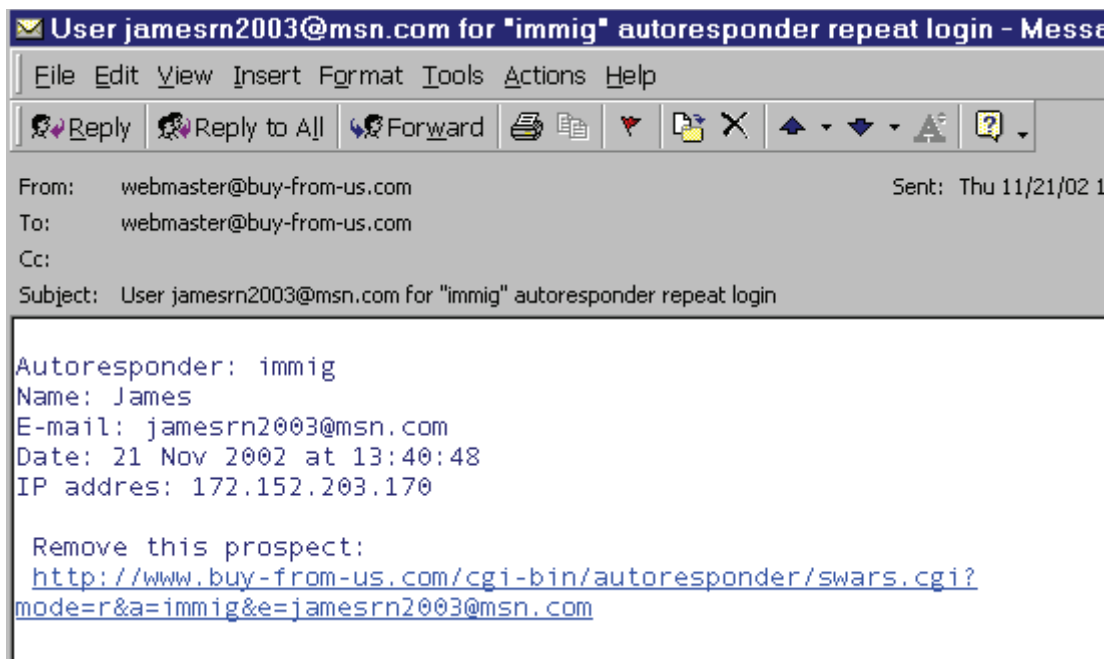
User jamesrn2003@msn.com for "immig" autoresponder repeat login - Messa

File Edit View Insert Format Tools Actions Help

Reply Reply to All Forward

From: webmaster@buy-from-us.com
Sent: Thu 11/21/02 1
To: webmaster@buy-from-us.com
Cc:
Subject: User jamesrn2003@msn.com for "immig" autoresponder repeat login

Autoresponder: immig
Name: James
E-mail: jamesrn2003@msn.com
Date: 21 Nov 2002 at 13:40:48
IP addres: 172.152.203.170

Remove this prospect:
http://www.buy-from-us.com/cgi-bin/autoresponder/swars.cgi?mode=r&a=immig&e=jamesrn2003@msn.com